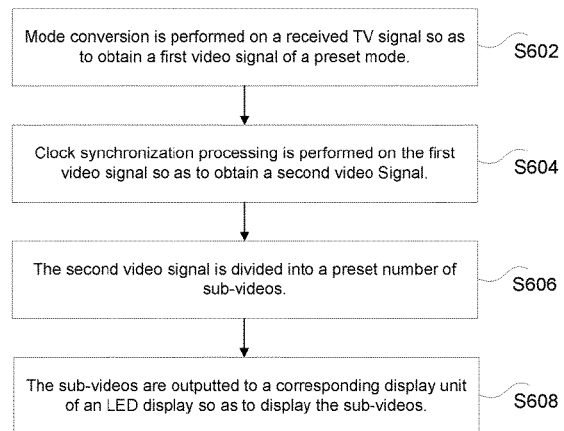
Mode conversion is performed on a received TV signal so as to obtain a first video signal of a preset mode.

S602

Clock synchronization processing is performed on the first video signal so as to obtain a second video Signal.

S604

The second video signal is divided into a preset number of sub-videos.

S606

The sub-videos are outputted to a corresponding display unit of an LED display so as to display the sub-videos.

S608